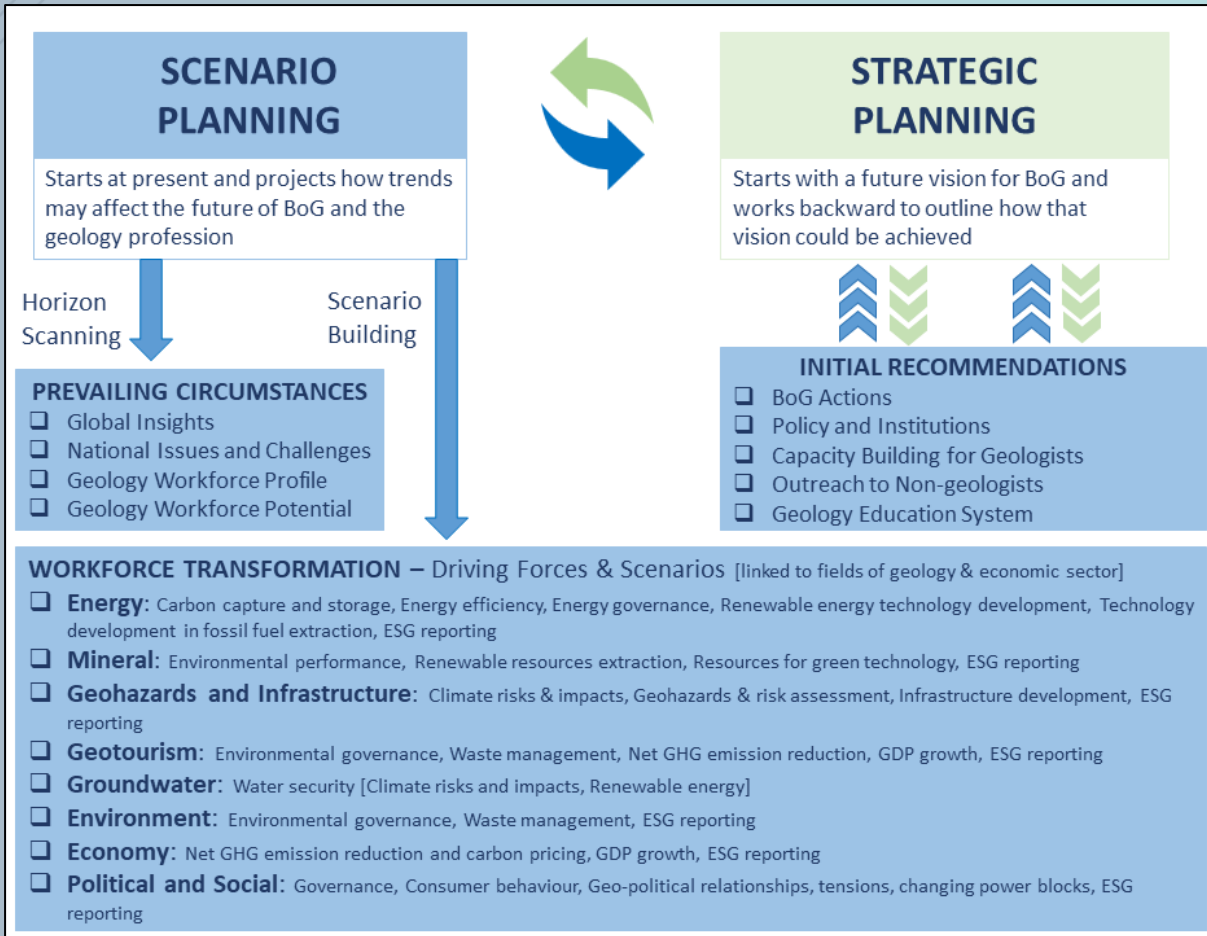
SCENARIO PLANNING

Starts at present and projects how trends may affect the future of BoG and the geology profession

STRATEGIC PLANNING

Starts with a future vision for BoG and works backward to outline how that vision could be achieved

Horizon Scanning

Scenario Building

PREVAILING CIRCUMSTANCES
❑ Global Insights
❑ National Issues and Challenges
❑ Geology Workforce Profile
❑ Geology Workforce Potential

INITIAL RECOMMENDATIONS
❑ BoG Actions
❑ Policy and Institutions
❑ Capacity Building for Geologists
❑ Outreach to Non-geologists
❑ Geology Education System

WORKFORCE TRANSFORMATION – Driving Forces & Scenarios [linked to fields of geology & economic sector]
❑ Energy: Carbon capture and storage, Energy efficiency, Energy governance, Renewable energy technology development, Technology development in fossil fuel extraction, ESG reporting
❑ Mineral: Environmental performance, Renewable resources extraction, Resources for green technology, ESG reporting
❑ Geohazards and Infrastructure: Climate risks & impacts, Geohazards & risk assessment, Infrastructure development, ESG reporting
❑ Geotourism: Environmental governance, Waste management, Net GHG emission reduction, GDP growth, ESG reporting
❑ Groundwater: Water security [Climate risks and impacts, Renewable energy]
❑ Environment: Environmental governance, Waste management, ESG reporting
❑ Economy: Net GHG emission reduction and carbon pricing, GDP growth, ESG reporting
❑ Political and Social: Governance, Consumer behaviour, Geo-political relationships, tensions, changing power blocks, ESG reporting